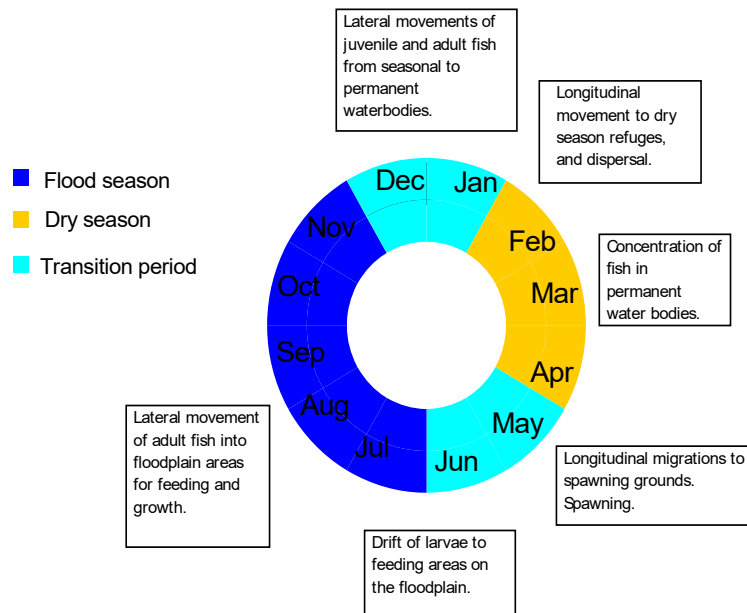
Lateral movements of juvenile and adult fish from seasonal to permanent waterbodies.

Longitudinal movement to dry season refuges, and dispersal.

Flood season

Dry season

Transition period

Dec

Jan

Feb

Mar

Apr

May

Jun

Jul

Aug

Sep

Oct

Nov

Concentration of fish in permanent water bodies.

Lateral movement of adult fish into floodplain areas for feeding and growth.

Longitudinal migrations to spawning grounds. Spawning.

Drift of larvae to feeding areas on the floodplain.